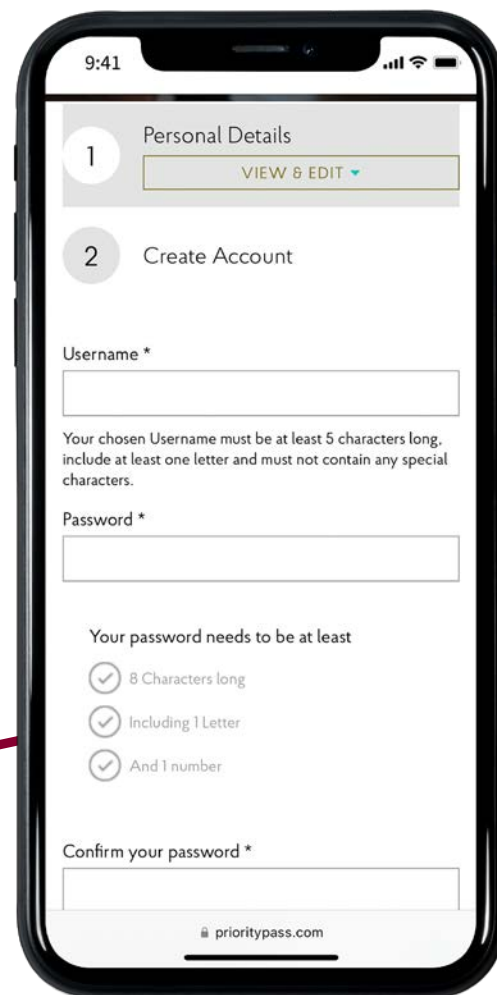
9:41

1 Personal Details

VIEW & EDIT

2 Create Account

Username *

Your chosen Username must be at least 5 characters long, include at least one letter and must not contain any special characters.

Password *

Your password needs to be at least

8 Characters long

Including 1 Letter

And 1 number

Confirm your password *

prioritypass.com